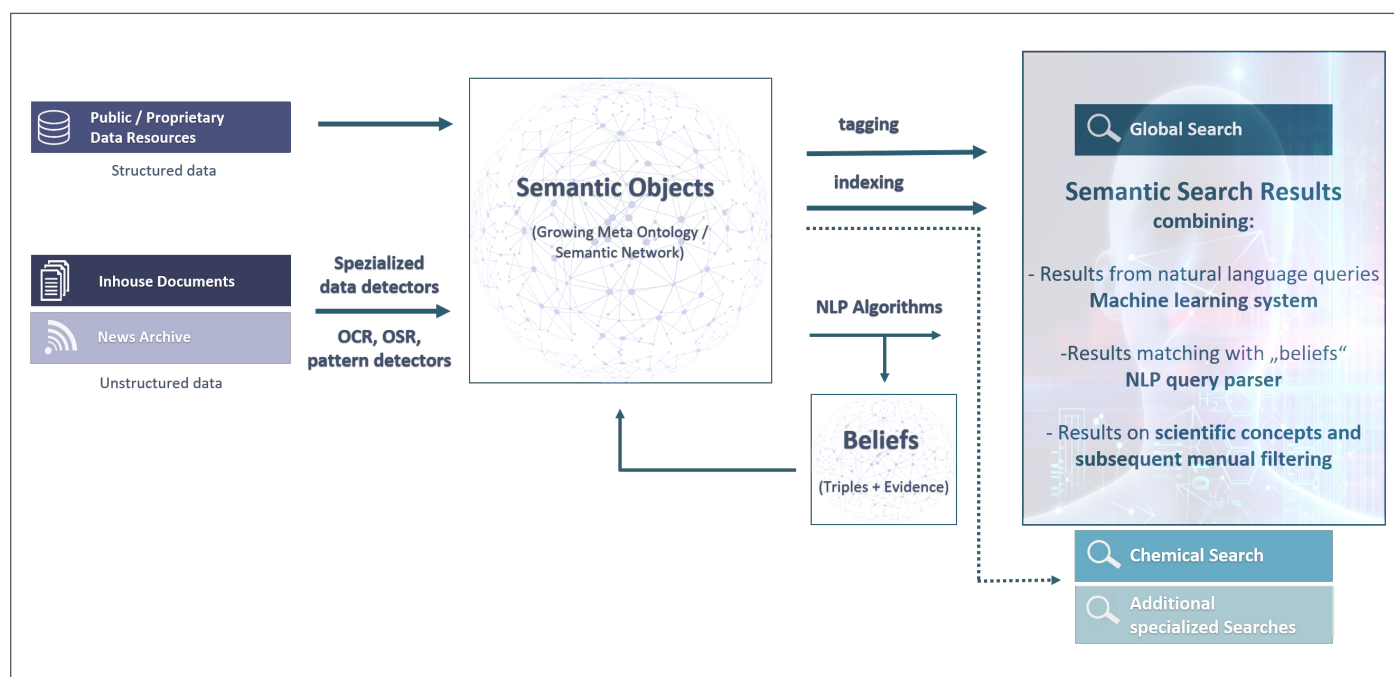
Public / Proprietary Data Resources

Structured data

Inhouse Documents

News Archive

Unstructured data

Spezialized data detectors

OCR, OSR, pattern detectors

Semantic Objects

(Growing Meta Ontology / Semantic Network)

tagging

indexing

NLP Algorithms

Beliefs

(Triples + Evidence)

Global Search

Semantic Search Results combining:

- Results from natural language queries
Machine learning system

-Results matching with „beliefs"
NLP query parser

- Results on scientific concepts and subsequent manual filtering

Chemical Search

Additional specialized Searches